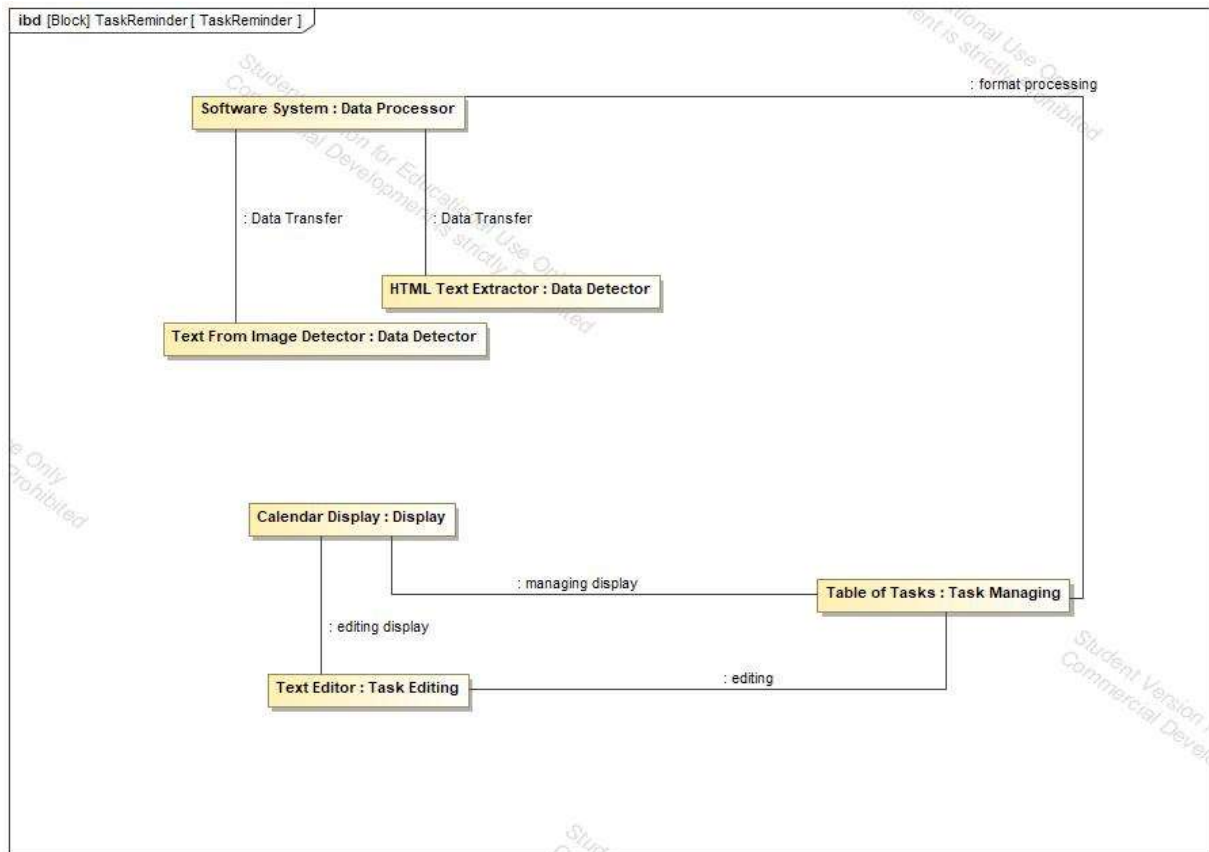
ibd [Block] TaskReminder [ TaskReminder ]

: format processing

Software System : Data Processor

: Data Transfer

: Data Transfer

HTML Text Extractor : Data Detector

Text From Image Detector : Data Detector

Calendar Display : Display

: managing display

Table of Tasks : Task Managing

: editing display

: editing

Text Editor : Task Editing

Student Version for Educational Use Only
Commercial Development is strictly Prohibited